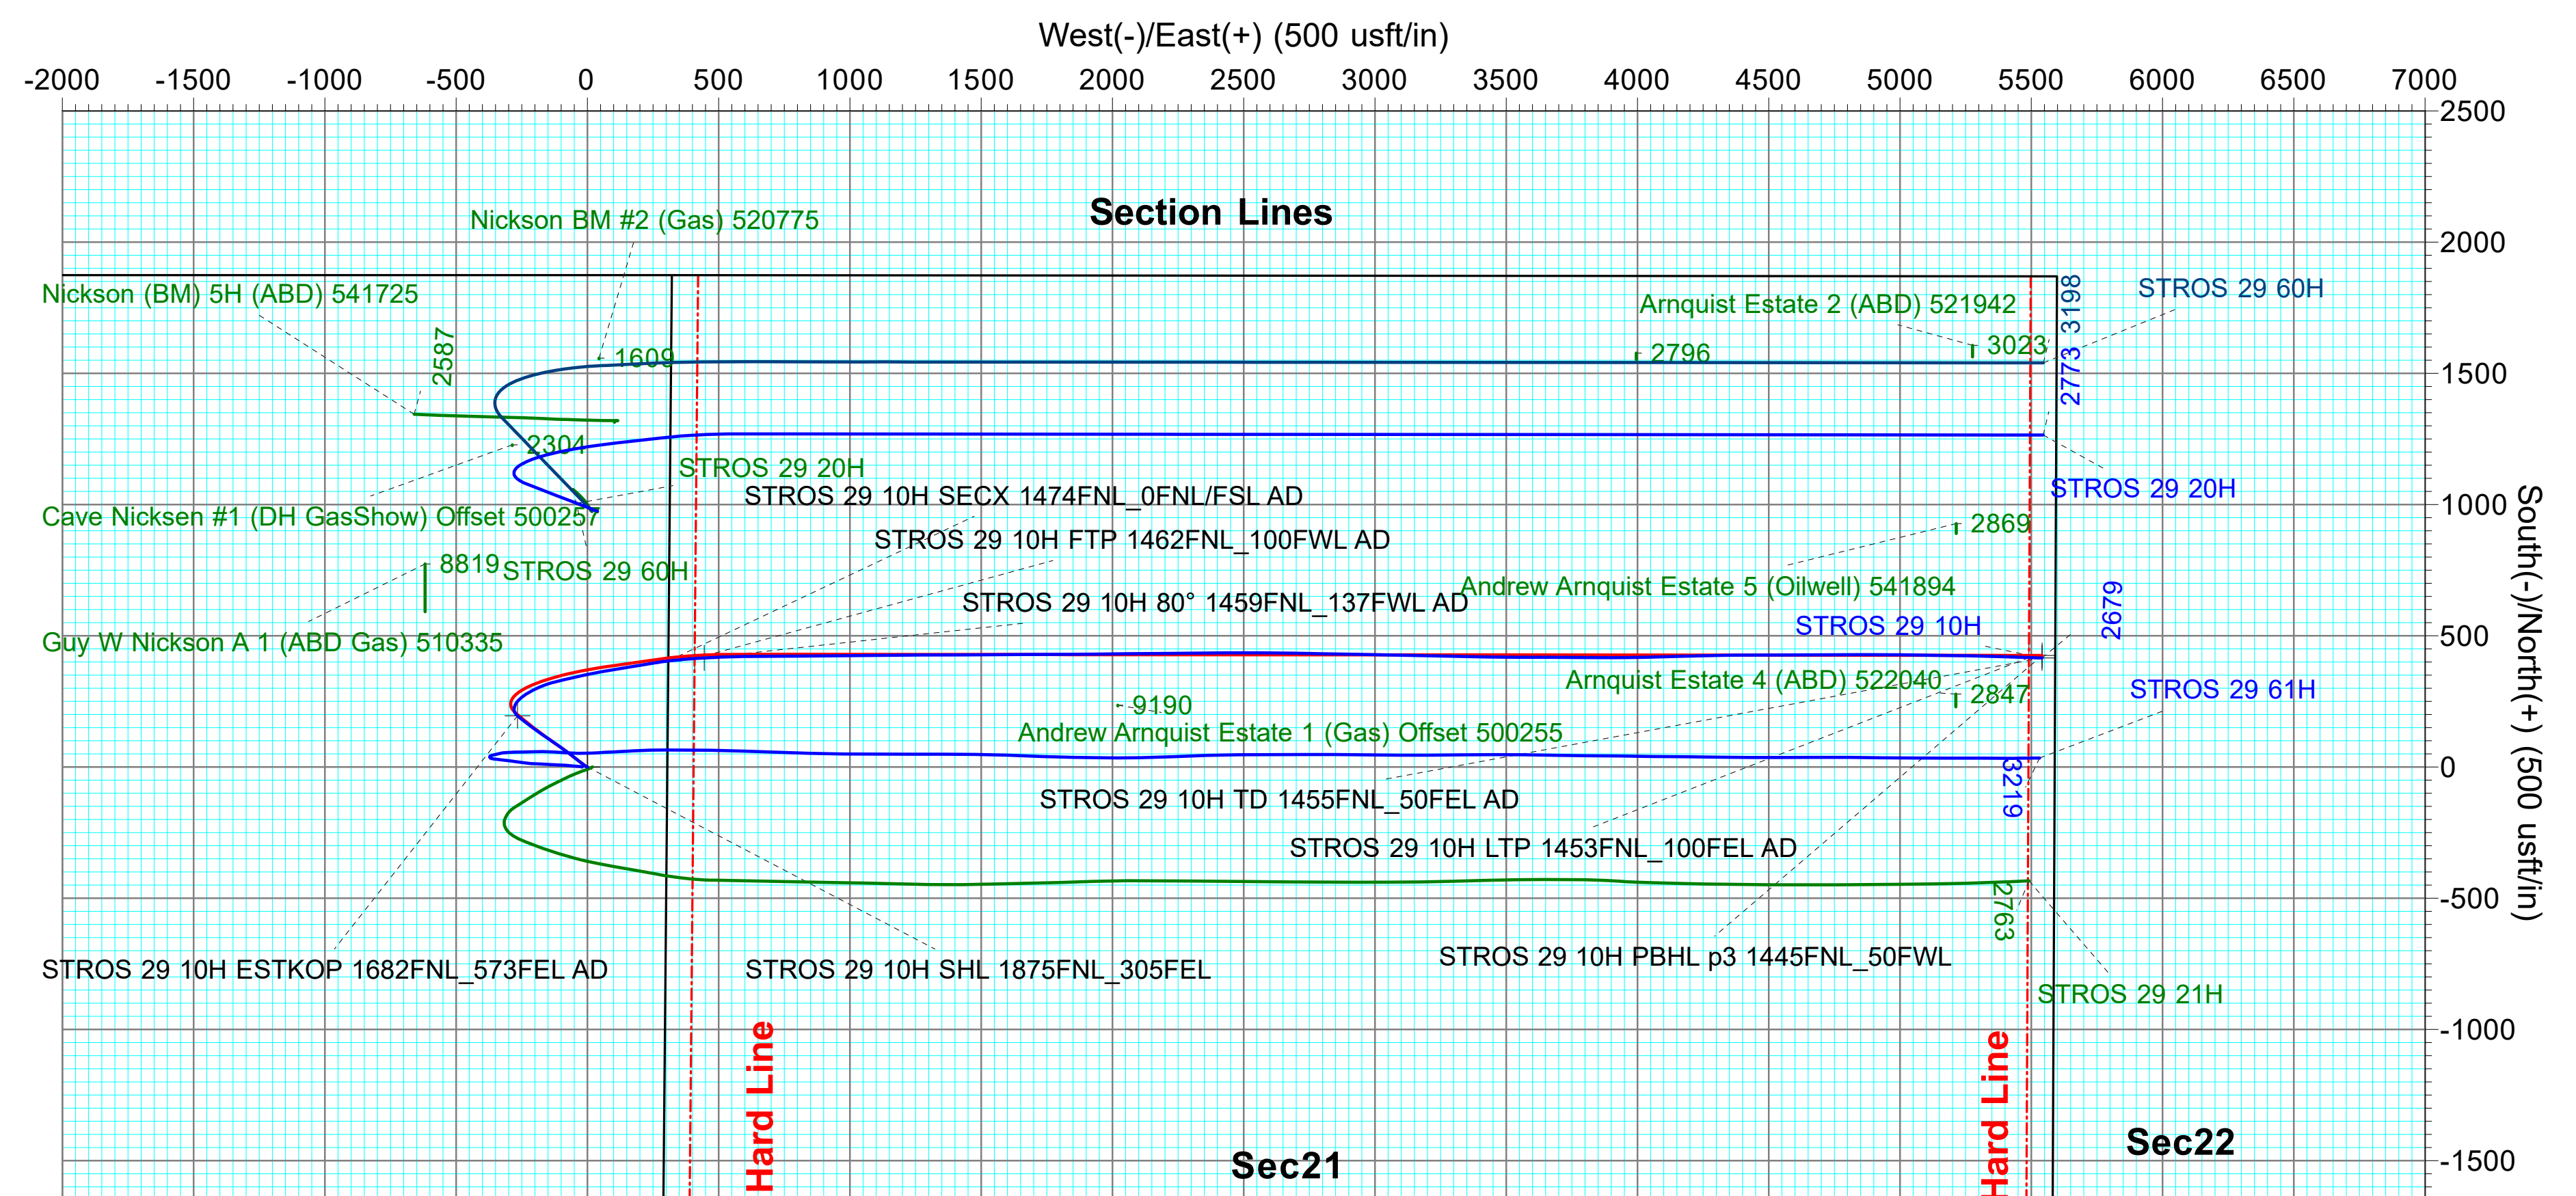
West(-)/East(+) (500 usft/in)

-2000 -1500 -1000 -500 0 500 1000 1500 2000 2500 3000 3500 4000 4500 5000 5500 6000 6500 7000

2500
2000
1500
1000
500
0
-500
-1000
-1500

South(-)/North(+) (500 usft/in)

Section Lines

Nickson BM #2 (Gas) 520775
Nickson (BM) 5H (ABD) 541725
2587
1609
Arnquist Estate 2 (ABD) 521942
2796
3023
3198
2773
STROS 29 60H
2304
STROS 29 20H
STROS 29 10H SECX 1474FNL_0FNL/FSL AD
STROS 29 20H
Cave Nicksen #1 (DH GasShow) Offset 500257
STROS 29 10H FTP 1462FNL_100FWL AD
2869
8819
STROS 29 60H
Andrew Arnquist Estate 5 (Oilwell) 541894
STROS 29 10H 80° 1459FNL_137FWL AD
2679
STROS 29 10H
Guy W Nickson A 1 (ABD Gas) 510335
Arnquist Estate 4 (ABD) 522040
2847
STROS 29 61H
9190
Andrew Arnquist Estate 1 (Gas) Offset 500255
3219
STROS 29 10H TD 1455FNL_50FEL AD
STROS 29 10H LTP 1453FNL_100FEL AD
2763
STROS 29 10H ESTKOP 1682FNL_573FEL AD
STROS 29 10H SHL 1875FNL_305FEL
STROS 29 10H PBHL p3 1445FNL_50FWL
STROS 29 21H
Hard Line
Hard Line
Sec21
Sec22